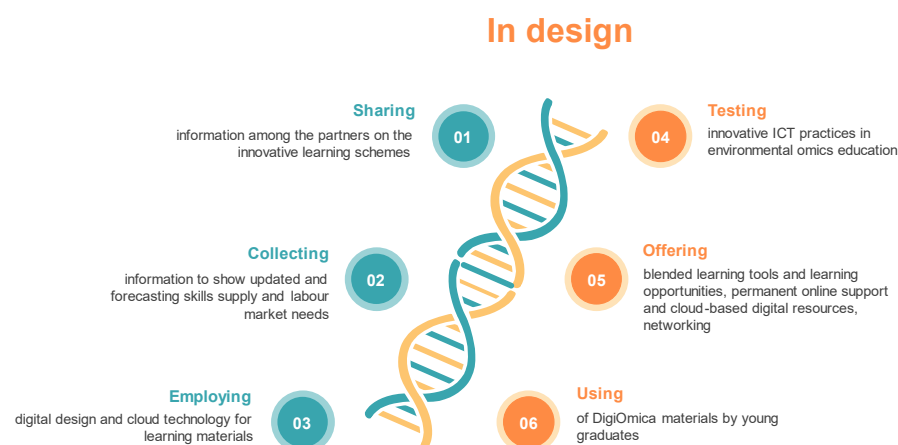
In design

Sharing
information among the partners on the innovative learning schemes
01

04
Testing
innovative ICT practices in environmental omics education

Collecting
information to show updated and forecasting skills supply and labour market needs
02

05
Offering
blended learning tools and learning opportunities, permanent online support and cloud-based digital resources, networking

Employing
digital design and cloud technology for learning materials
03

06
Using
of DigiOmica materials by young graduates